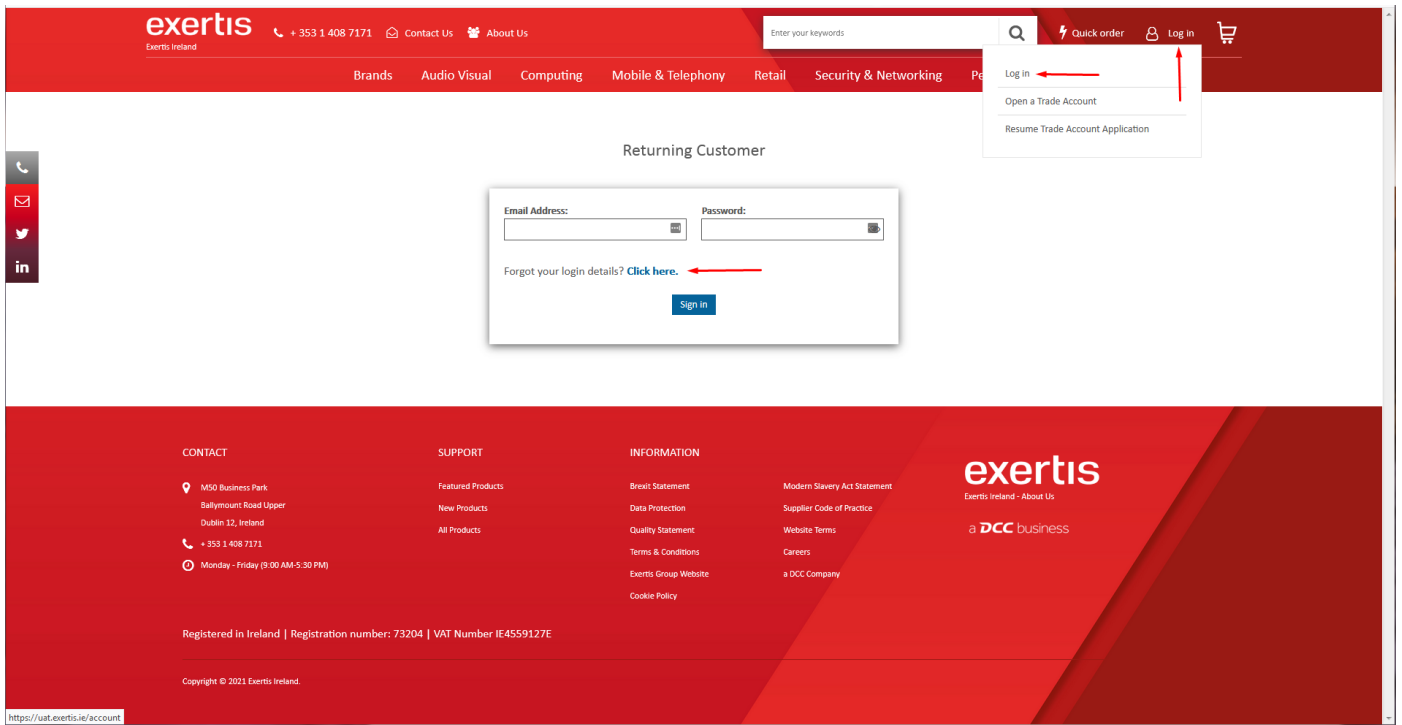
exertis
Exertis Ireland

+ 353 1 408 7171 Contact Us About Us

Enter your keywords

Quick order Log in

Brands Audio Visual Computing Mobile & Telephony Retail Security & Networking Pe

Log in
Open a Trade Account
Resume Trade Account Application

Returning Customer

Email Address:
Password:

Forgot your login details? Click here.

Sign in

CONTACT
M50 Business Park
Ballymount Road Upper
Dublin 12, Ireland
+ 353 1 408 7171
Monday - Friday (9:00 AM-5:30 PM)

SUPPORT
Featured Products
New Products
All Products

INFORMATION
Brexit Statement
Data Protection
Quality Statement
Terms & Conditions
Exertis Group Website
Cookie Policy

Modern Slavery Act Statement
Supplier Code of Practice
Website Terms
Careers
a DCC Company

exertis
Exertis Ireland - About Us

a DCC business

Registered in Ireland | Registration number: 73204 | VAT Number IE4559127E

Copyright © 2021 Exertis Ireland.

https://uat.exertis.ie/account